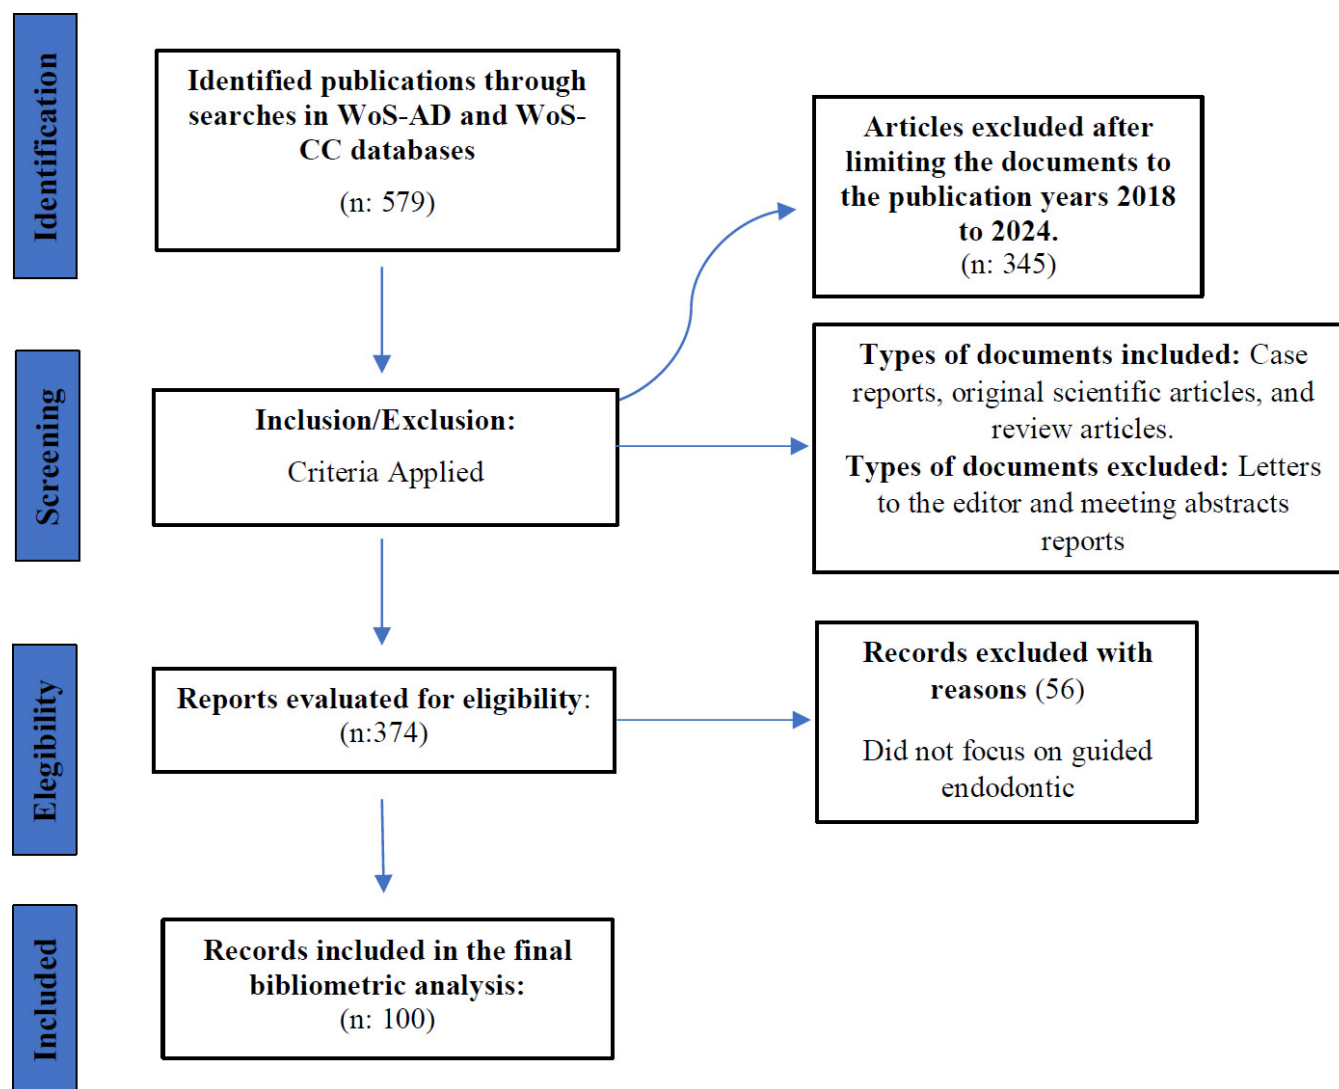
Identification

Identified publications through searches in WoS-AD and WoS-CC databases

(n: 579)

Articles excluded after limiting the documents to the publication years 2018 to 2024.
(n: 345)

Screening

Inclusion/Exclusion:

Criteria Applied

Types of documents included: Case reports, original scientific articles, and review articles.
Types of documents excluded: Letters to the editor and meeting abstracts reports

Elegibility

Reports evaluated for eligibility:
(n:374)

Records excluded with reasons (56)

Did not focus on guided endodontic

Included

Records included in the final bibliometric analysis:
(n: 100)